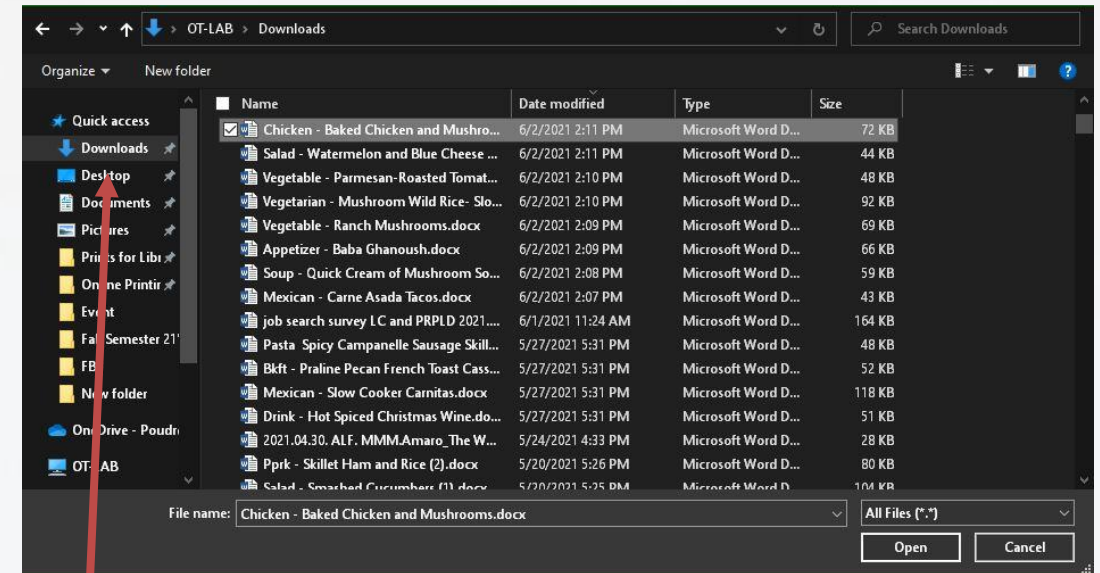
OT-LAB > Downloads

Search Downloads

Organize ▾   New folder

Quick access
Downloads
Desktop
Documents
Pictures
Prints for Libr
Online Printin
Event
Fall Semester 21
FB
New folder
OneDrive - Poudr
OT-LAB

| Name | Date modified | Type | Size |
|---|---|---|---|
| Chicken - Baked Chicken and Mushro... | 6/2/2021 2:11 PM | Microsoft Word D... | 72 KB |
| Salad - Watermelon and Blue Cheese ... | 6/2/2021 2:11 PM | Microsoft Word D... | 44 KB |
| Vegetable - Parmesan-Roasted Tomat... | 6/2/2021 2:10 PM | Microsoft Word D... | 48 KB |
| Vegetarian - Mushroom Wild Rice- Slo... | 6/2/2021 2:10 PM | Microsoft Word D... | 92 KB |
| Vegetable - Ranch Mushrooms.docx | 6/2/2021 2:09 PM | Microsoft Word D... | 69 KB |
| Appetizer - Baba Ghanoush.docx | 6/2/2021 2:09 PM | Microsoft Word D... | 66 KB |
| Soup - Quick Cream of Mushroom So... | 6/2/2021 2:08 PM | Microsoft Word D... | 59 KB |
| Mexican - Carne Asada Tacos.docx | 6/2/2021 2:07 PM | Microsoft Word D... | 43 KB |
| job search survey LC and PRPLD 2021.... | 6/1/2021 11:24 AM | Microsoft Word D... | 164 KB |
| Pasta Spicy Campanelle Sausage Skill... | 5/27/2021 5:31 PM | Microsoft Word D... | 48 KB |
| Bkft - Praline Pecan French Toast Cass... | 5/27/2021 5:31 PM | Microsoft Word D... | 52 KB |
| Mexican - Slow Cooker Carnitas.docx | 5/27/2021 5:31 PM | Microsoft Word D... | 118 KB |
| Drink - Hot Spiced Christmas Wine.do... | 5/27/2021 5:31 PM | Microsoft Word D... | 51 KB |
| 2021.04.30. ALF. MMM.Amaro_The W... | 5/24/2021 4:33 PM | Microsoft Word D... | 28 KB |
| Pprk - Skillet Ham and Rice (2).docx | 5/20/2021 5:26 PM | Microsoft Word D... | 80 KB |
| Salad - Smashed Cucumbers (1).docx | 5/20/2021 5:25 PM | Microsoft Word D... | 104 KB |

File name: Chicken - Baked Chicken and Mushrooms.docx
All Files (*.*)
Open   Cancel